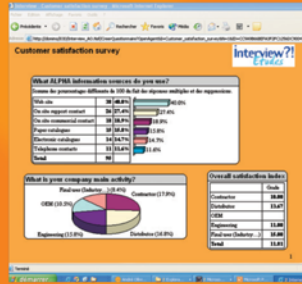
Customer satisfaction survey

Interview?! Etudes

What ALPHA information sources do you use?

| Web site | 38 | 40.8% |
|---|---|---|
| On site support contact | 35 | 37.6% |
| On site commercial contact | 18 | 19.4% |
| Paper catalogue | 12 | 12.9% |
| Electronic catalogue | 14 | 14.7% |
| Telephone contact | 11 | 11.4% |
| Total | 93 | |

What is your company main activity?

Final user (Industry...) (16.8%)
Contractor (17.9%)
OEM (10.3%)
Distributor (26.8%)
Engineering (13.8%)

Overall satisfaction index

| | Grade |
|---|---|
| Contractor | 10.00 |
| Distributor | 13.67 |
| OEM | |
| Engineering | 11.00 |
| Final user (Industry...) | 10.00 |
| Total | 11.01 |

Démarrer